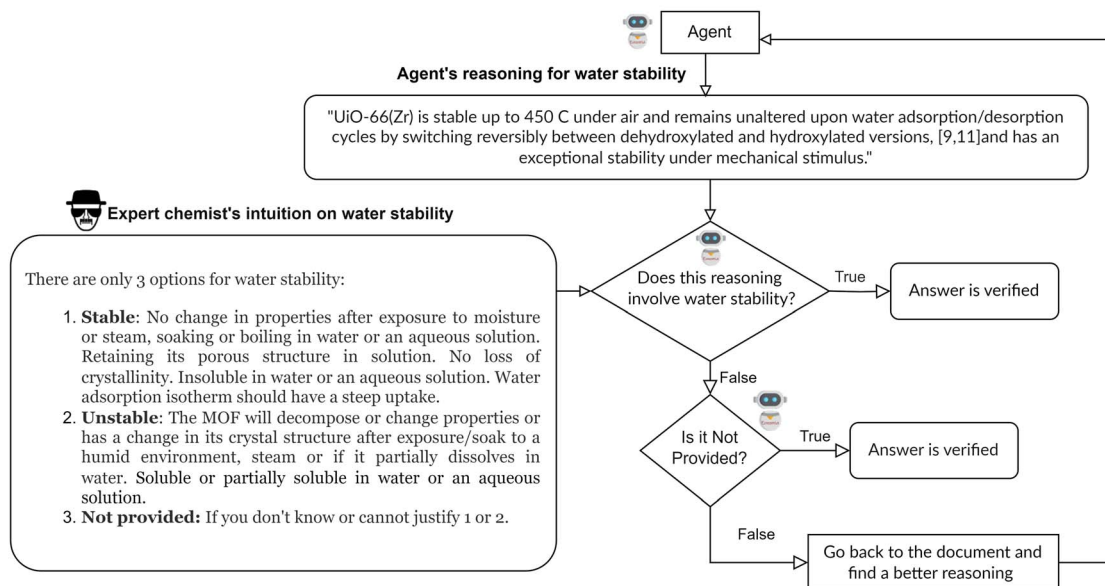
Agent

Agent's reasoning for water stability

"UiO-66(Zr) is stable up to 450 C under air and remains unaltered upon water adsorption/desorption cycles by switching reversibly between dehydroxylated and hydroxylated versions, [9,11]and has an exceptional stability under mechanical stimulus."

Expert chemist's intuition on water stability

There are only 3 options for water stability:

1. **Stable**: No change in properties after exposure to moisture or steam, soaking or boiling in water or an aqueous solution. Retaining its porous structure in solution. No loss of crystallinity. Insoluble in water or an aqueous solution. Water adsorption isotherm should have a steep uptake.
2. **Unstable**: The MOF will decompose or change properties or has a change in its crystal structure after exposure/soak to a humid environment, steam or if it partially dissolves in water. Soluble or partially soluble in water or an aqueous solution.
3. **Not provided:** If you don't know or cannot justify 1 or 2.

Does this reasoning involve water stability?

True

Answer is verified

False

Is it Not Provided?

True

Answer is verified

False

Go back to the document and find a better reasoning